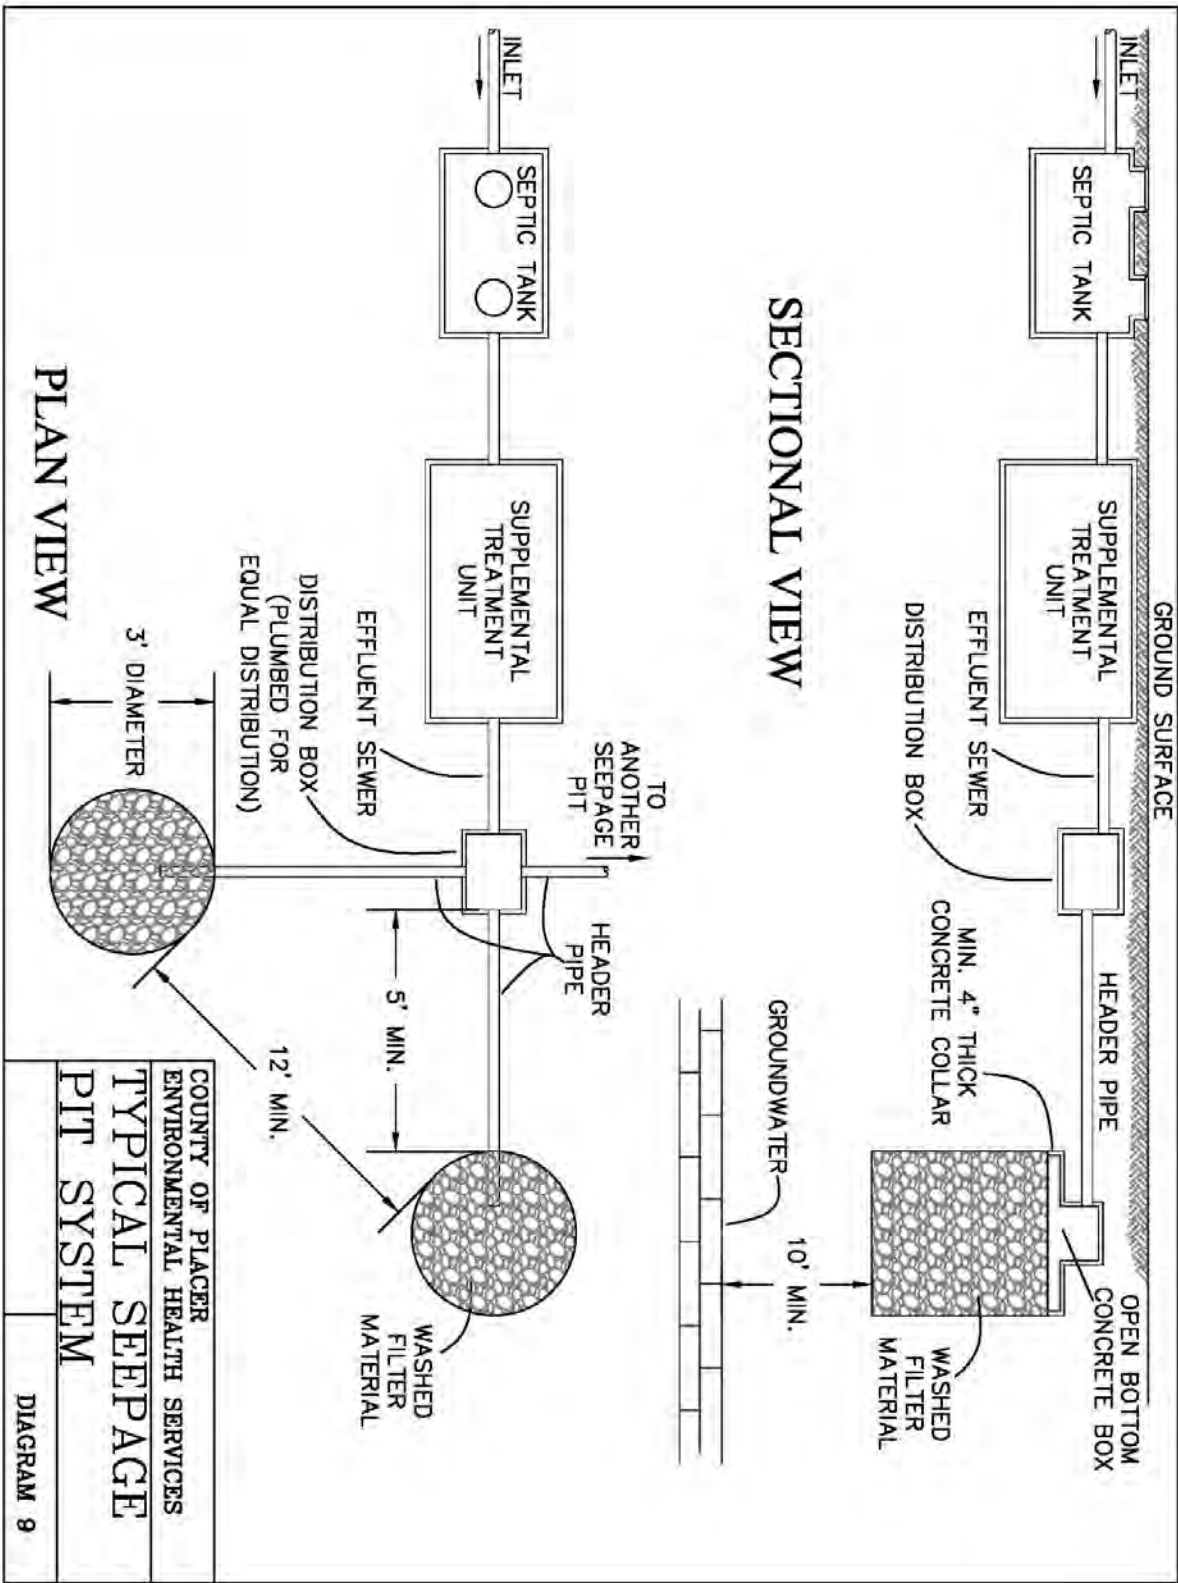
SECTIONAL VIEW

INLET

SEPTIC TANK

GROUND SURFACE

SUPPLEMENTAL TREATMENT UNIT

EFFLUENT SEWER

DISTRIBUTION BOX

HEADER PIPE

MIN. 4" THICK CONCRETE COLLAR

OPEN BOTTOM CONCRETE BOX

WASHED FILTER MATERIAL

GROUNDWATER

10' MIN.

PLAN VIEW

INLET

SEPTIC TANK

SUPPLEMENTAL TREATMENT UNIT

EFFLUENT SEWER

DISTRIBUTION BOX (PLUMBED FOR EQUAL DISTRIBUTION)

TO ANOTHER SEEPAGE PIT

HEADER PIPE

3' DIAMETER

5' MIN.

12' MIN.

WASHED FILTER MATERIAL

COUNTY OF PLACER
ENVIRONMENTAL HEALTH SERVICES

TYPICAL SEEPAGE PIT SYSTEM

DIAGRAM 9